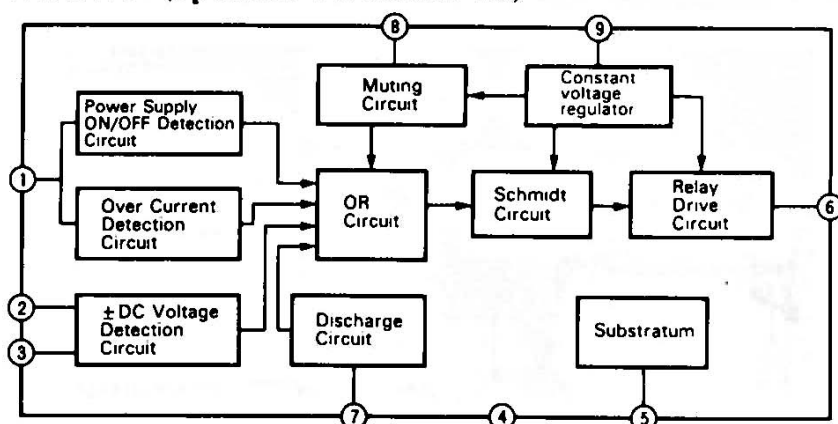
8

9

Muting Circuit

Constant voltage regulator

Power Supply ON/OFF Detection Circuit

1

Over Current Detection Circuit

OR Circuit

Schmidt Circuit

Relay Drive Circuit

6

2

± DC Voltage Detection Circuit

3

Discharge Circuit

Substratum

7

4

5